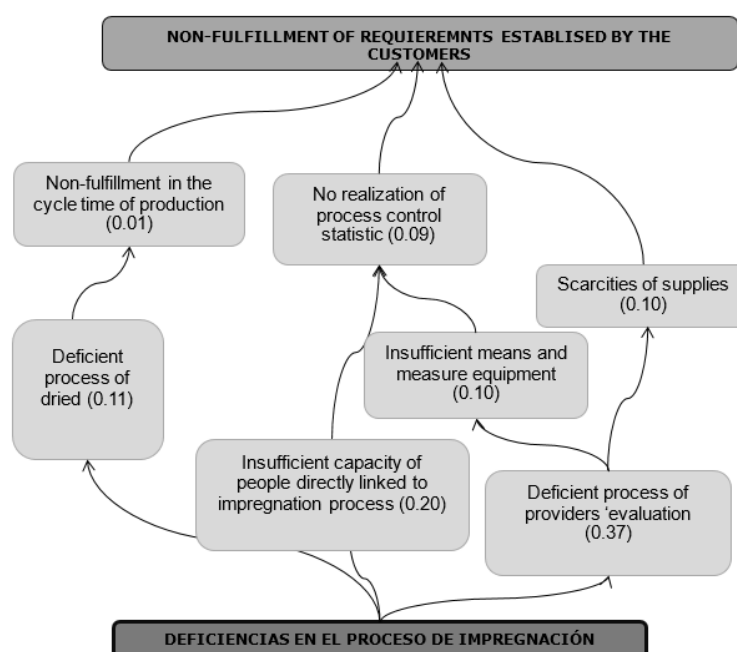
NON-FULFILLMENT OF REQUIEREMNTS ESTABLISED BY THE CUSTOMERS

Non-fulfillment in the cycle time of production (0.01)

No realization of process control statistic (0.09)

Scarcities of supplies (0.10)

Deficient process of dried (0.11)

Insufficient means and measure equipment (0.10)

Insufficient capacity of people directly linked to impregnation process (0.20)

Deficient process of providers 'evaluation (0.37)

DEFICIENCIAS EN EL PROCESO DE IMPREGNACIÓN